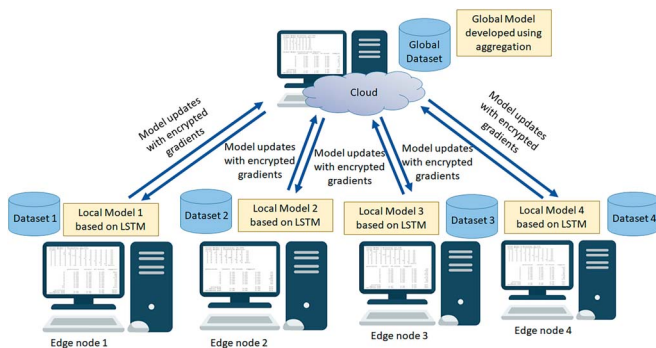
Global Model developed using aggregation

Global Dataset

Cloud

Model updates with encrypted gradients

Model updates with encrypted gradients

Model updates with encrypted gradients

Model updates with encrypted gradients

Model updates with encrypted gradients

Dataset 1

Local Model 1 based on LSTM

Dataset 2

Local Model 2 based on LSTM

Local Model 3 based on LSTM

Dataset 3

Local Model 4 based on LSTM

Dataset 4

Edge node 1

Edge node 2

Edge node 3

Edge node 4